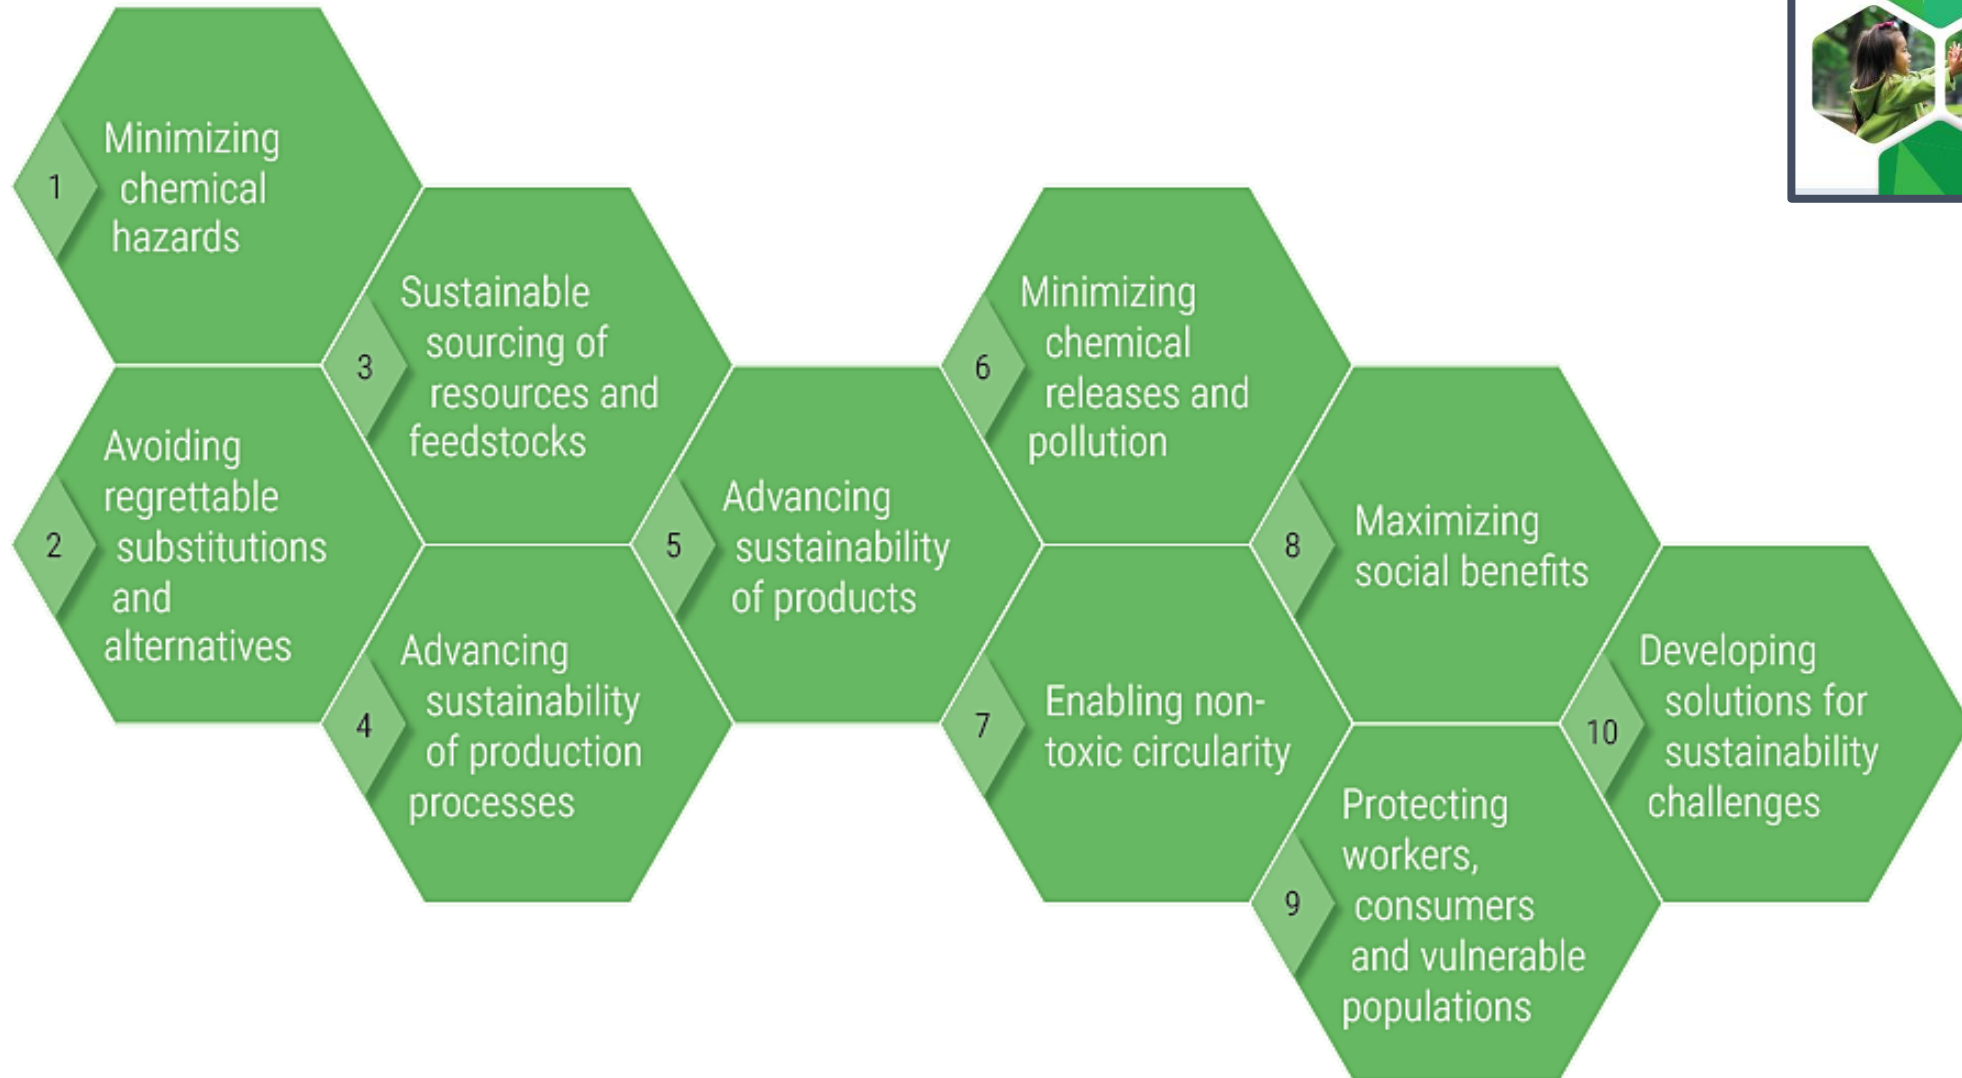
1 Minimizing chemical hazards

2 Avoiding regrettable substitutions and alternatives

3 Sustainable sourcing of resources and feedstocks

4 Advancing sustainability of production processes

5 Advancing sustainability of products

6 Minimizing chemical releases and pollution

7 Enabling non-toxic circularity

8 Maximizing social benefits

9 Protecting workers, consumers and vulnerable populations

10 Developing solutions for sustainability challenges